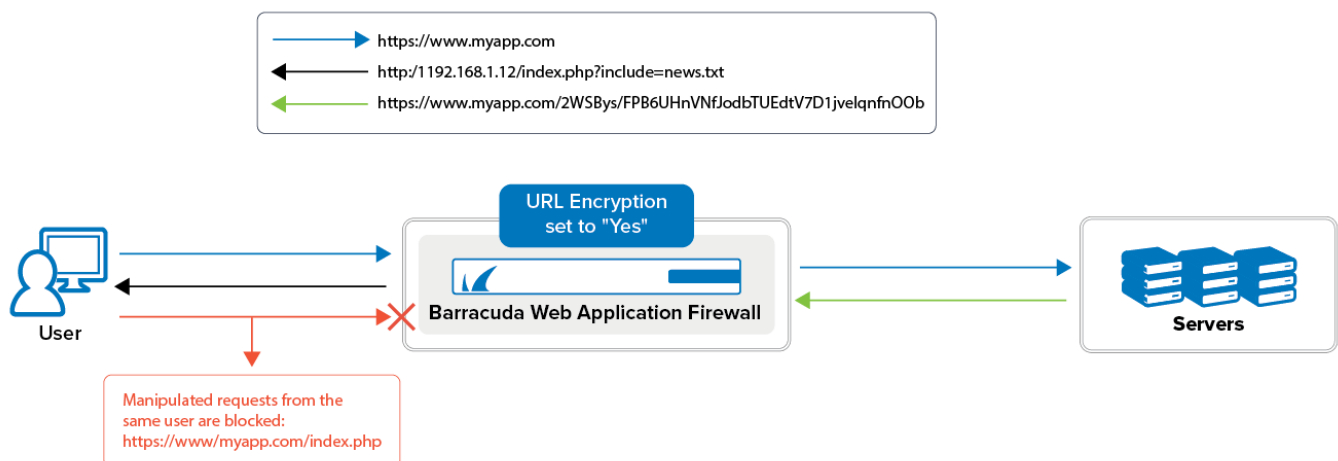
https://www.myapp.com

http:/1192.168.1.12/index.php?include=news.txt

https://www.myapp.com/2WSBys/FPB6UHnVNfJodbTUEdtV7D1jvelqnfnOOb

URL Encryption set to "Yes"

User

Barracuda Web Application Firewall

Servers

Manipulated requests from the same user are blocked: https://www/myapp.com/index.php